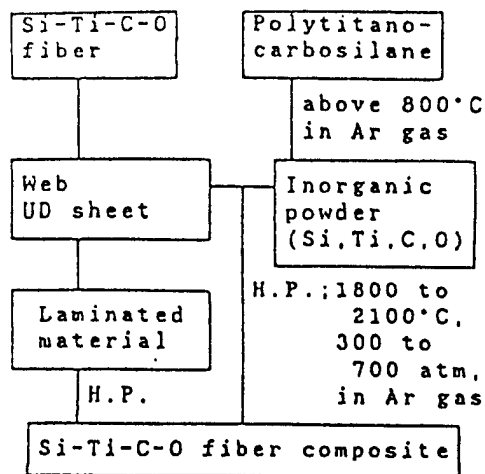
Si-Ti-C-O fiber

Polytitanocarbosilane

above 800°C in Ar gas

Web UD sheet

Inorganic powder (Si,Ti,C,O)

Laminated material

H.P.;1800 to 2100°C, 300 to 700 atm, in Ar gas

H.P.

Si-Ti-C-O fiber composite